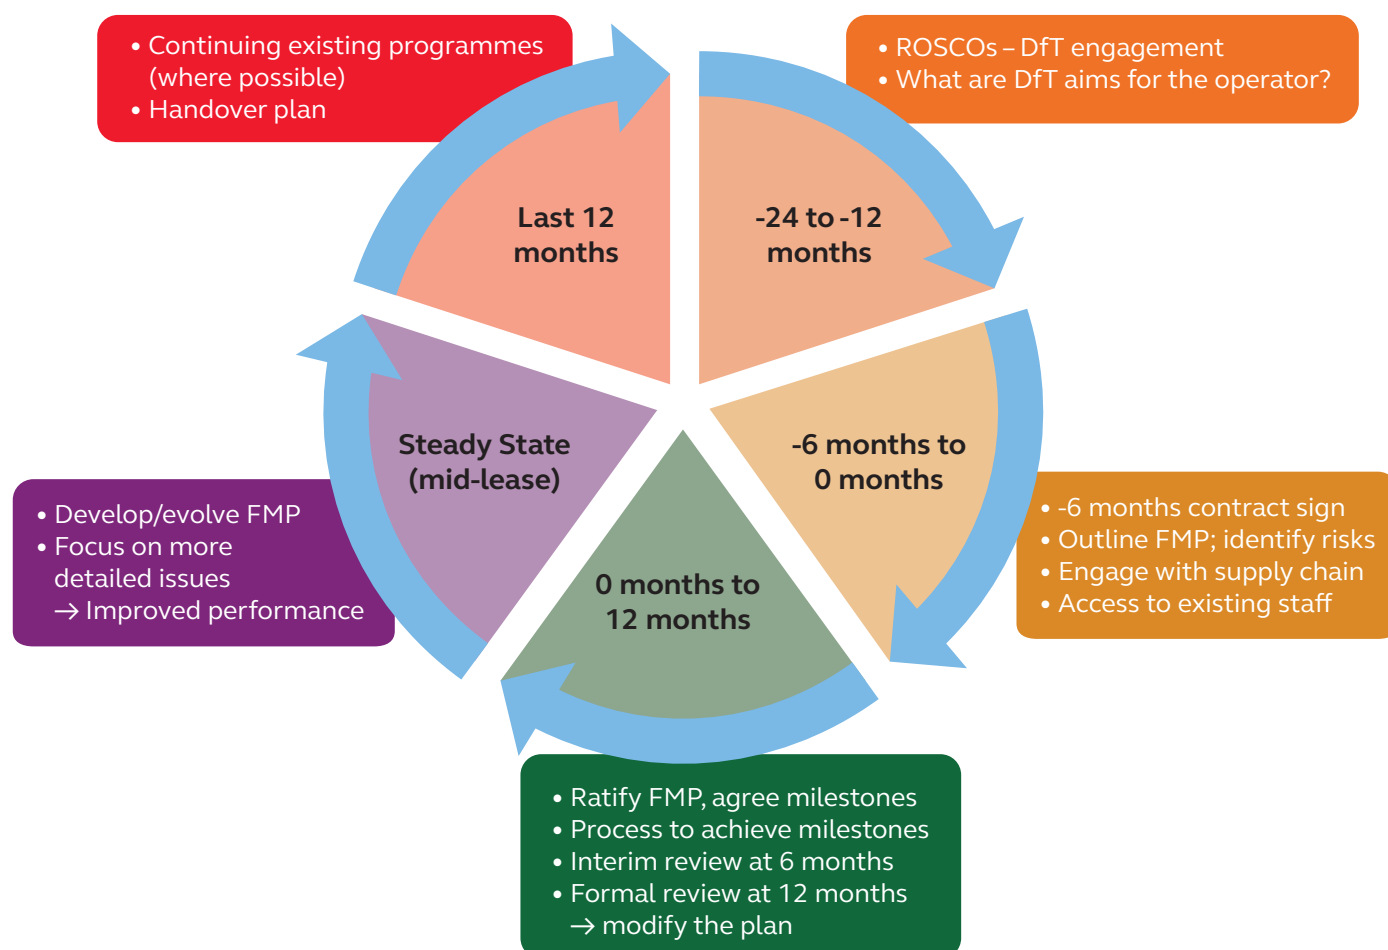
• Continuing existing programmes (where possible)
• Handover plan

• ROSCOs – DfT engagement
• What are DfT aims for the operator?

Last 12 months

-24 to -12 months

Steady State (mid-lease)

-6 months to 0 months

0 months to 12 months

• Develop/evolve FMP
• Focus on more detailed issues → Improved performance

• -6 months contract sign
• Outline FMP; identify risks
• Engage with supply chain
• Access to existing staff

• Ratify FMP, agree milestones
• Process to achieve milestones
• Interim review at 6 months
• Formal review at 12 months → modify the plan